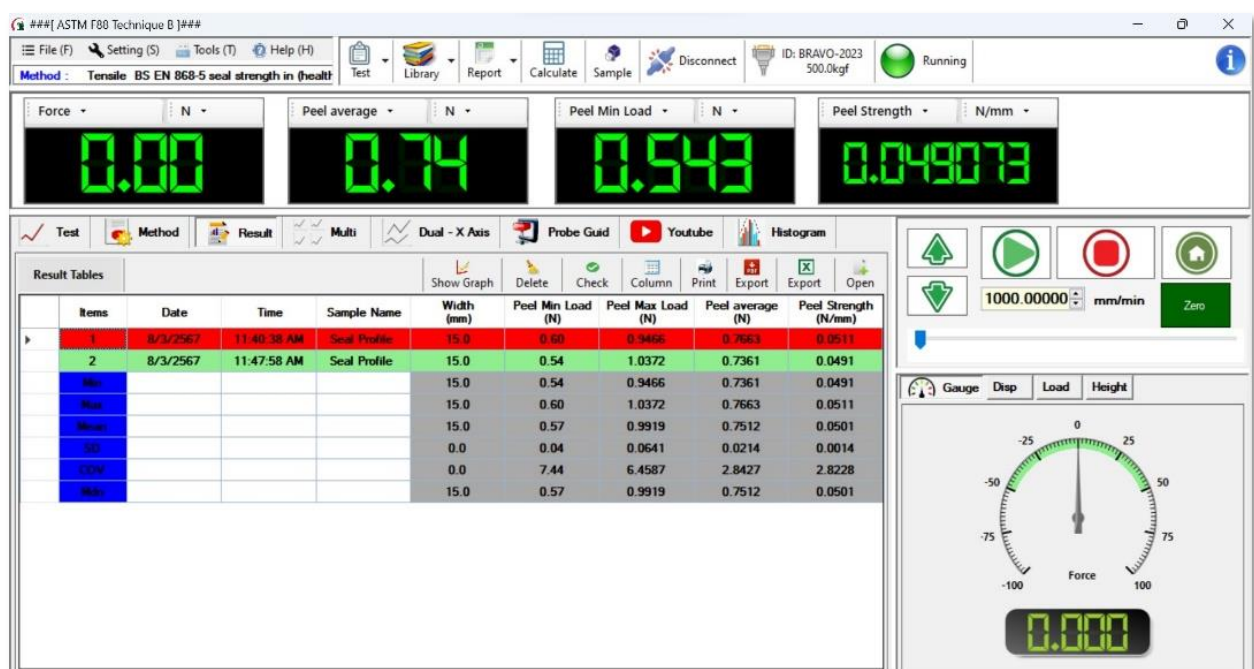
###[ ASTM F88 Technique B ]###

File (F) Setting (S) Tools (T) Help (H)
Method : Tensile BS EN 868-5 seal strength in (health

Test Library Report Calculate Sample Disconnect ID: BRAVO-2023 500.0kgf Running

Force N
0.00

Peel average N
0.74

Peel Min Load N
0.543

Peel Strength N/mm
0.049073

Test Method Result Multi Dual - X Axis Probe Guid Youtube Histogram

Result Tables

Show Graph Delete Check Column Print Export Export Open

| | Items | Date | Time | Sample Name | Width (mm) | Peel Min Load (N) | Peel Max Load (N) | Peel average (N) | Peel Strength (N/mm) |
|---|---|---|---|---|---|---|---|---|---|
| ▸ | 1 | 8/3/2567 | 11:40:38 AM | Seal Profile | 15.0 | 0.60 | 0.9466 | 0.7663 | 0.0511 |
| | 2 | 8/3/2567 | 11:47:58 AM | Seal Profile | 15.0 | 0.54 | 1.0372 | 0.7361 | 0.0491 |
| | Min | | | | 15.0 | 0.54 | 0.9466 | 0.7361 | 0.0491 |
| | Max | | | | 15.0 | 0.60 | 1.0372 | 0.7663 | 0.0511 |
| | Mean | | | | 15.0 | 0.57 | 0.9919 | 0.7512 | 0.0501 |
| | SD | | | | 0.0 | 0.04 | 0.0641 | 0.0214 | 0.0014 |
| | COV | | | | 0.0 | 7.44 | 6.4587 | 2.8427 | 2.8228 |
| | Med | | | | 15.0 | 0.57 | 0.9919 | 0.7512 | 0.0501 |

1000.00000 mm/min
Zero

Gauge Disp Load Height

0 -25 25 -50 50 -75 75 -100 100
Force

0.000